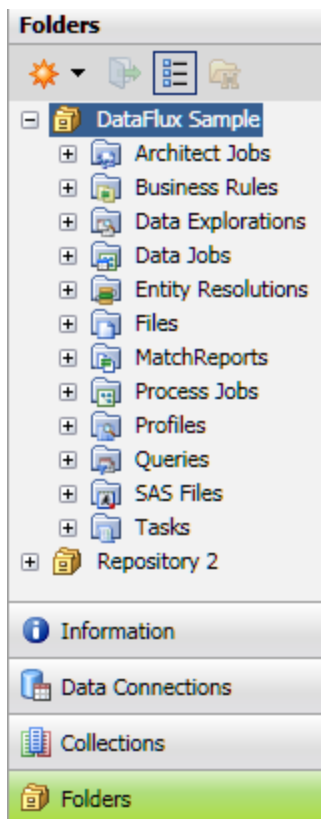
Folders

DataFlux Sample
Architect Jobs
Business Rules
Data Explorations
Data Jobs
Entity Resolutions
Files
MatchReports
Process Jobs
Profiles
Queries
SAS Files
Tasks
Repository 2

Information
Data Connections
Collections
Folders